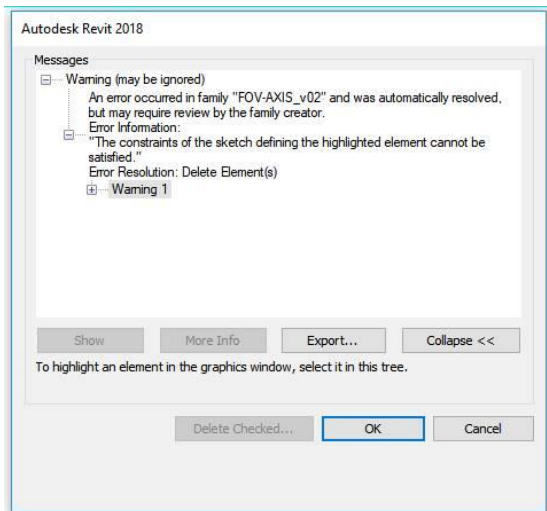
Autodesk Revit 2018

Messages

Warning (may be ignored)

An error occurred in family "FOV-AXIS_v02" and was automatically resolved, but may require review by the family creator.

Error Information:

"The constraints of the sketch defining the highlighted element cannot be satisfied."

Error Resolution: Delete Element(s)

Warning 1

Show | More Info | Export... | Collapse <<

To highlight an element in the graphics window, select it in this tree.

Delete Checked... | OK | Cancel